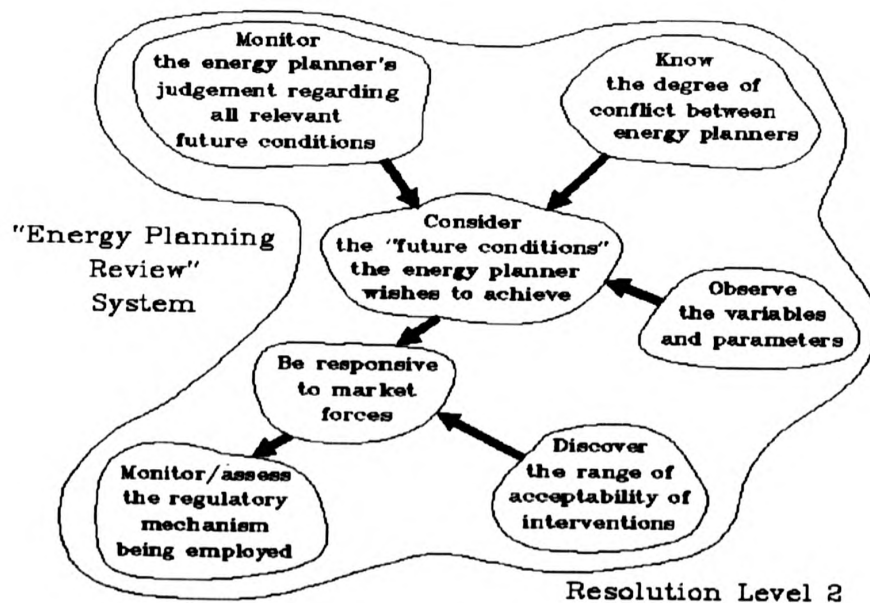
Monitor the energy planner's judgement regarding all relevant future conditions

Know the degree of conflict between energy planners

"Energy Planning Review" System

Consider the "future conditions" the energy planner wishes to achieve

Observe the variables and parameters

Be responsive to market forces

Discover the range of acceptability of interventions

Monitor/assess the regulatory mechanism being employed

Resolution Level 2